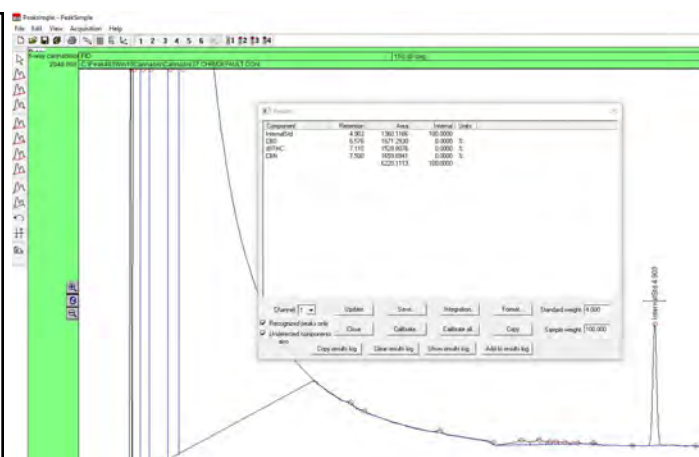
Peaksimple - PeakSimple

File Edit View Acquisition Help

1 2 3 4 5 6 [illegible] 1 2 3 4

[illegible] FID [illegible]

2048 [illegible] C:\Peak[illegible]\Cannabis\Cannabis\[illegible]DEFAULT.CHR

Results

| Component | Retention | Area | Internal | Units |
|---|---|---|---|---|
| InternalStd | 4.903 | 1360.1186 | 100.0000 | |
| CBD | 6.576 | 1671.2530 | 0.0000 | % |
| d9THC | 7.110 | 1728.8676 | 0.0000 | % |
| CBN | 7.560 | 1659.0941 | 0.0000 | % |
| | | 6220.1113 | 100.0000 | |

Channel 1 Update Save... Integration... Format... Standard weight 4.000

Recognized peaks only Close Calibrate... Calibrate all... Copy Sample weight 100.000

Unidentified components also

Copy results log Clear results log Show results log Add to results log

InternalStd 4.903